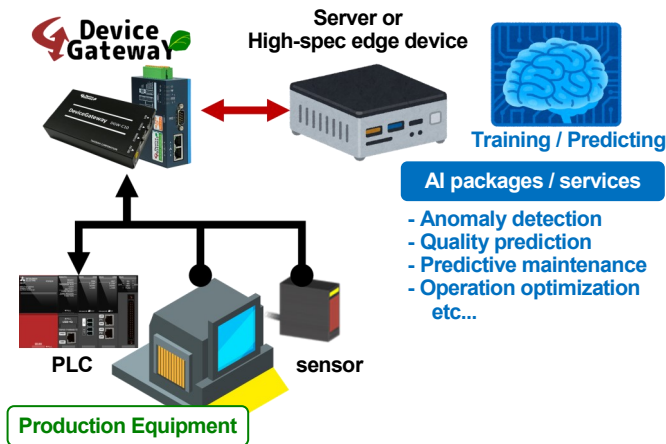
Device Gateway

Server or High-spec edge device

Training / Predicting

AI packages / services

- Anomaly detection
- Quality prediction
- Predictive maintenance
- Operation optimization
etc...

PLC

sensor

Production Equipment